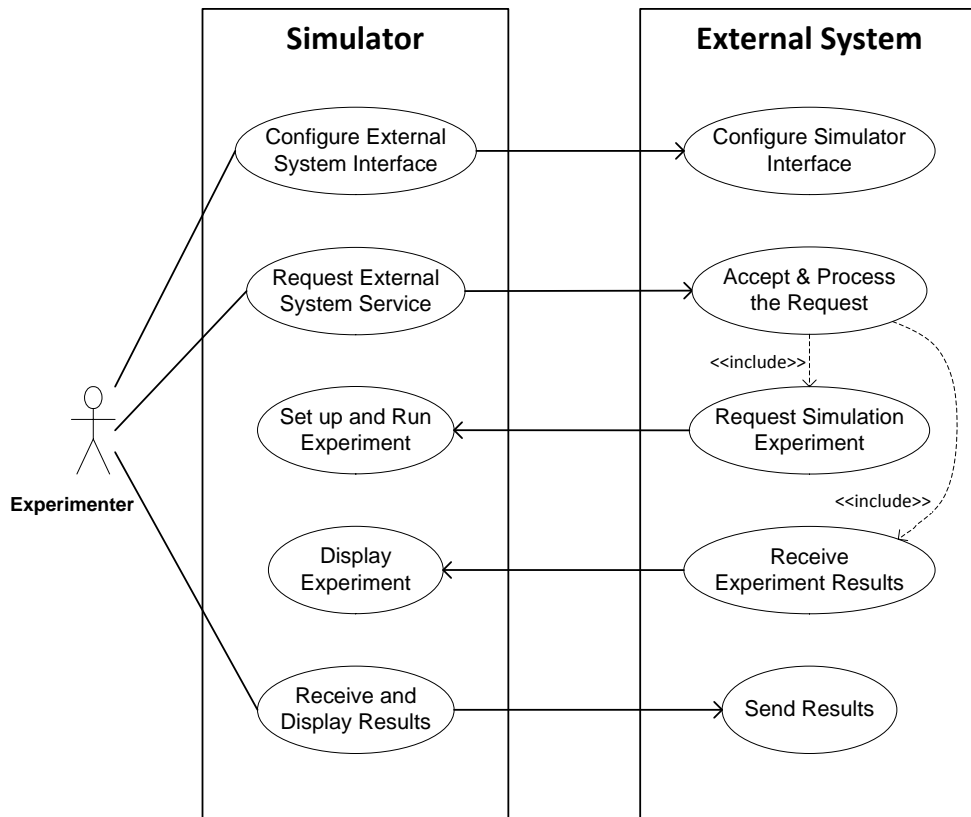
Simulator

External System

Configure External System Interface

Configure Simulator Interface

Request External System Service

Accept & Process the Request

<<include>>

Set up and Run Experiment

Request Simulation Experiment

<<include>>

Experimenter

Display Experiment

Receive Experiment Results

Receive and Display Results

Send Results